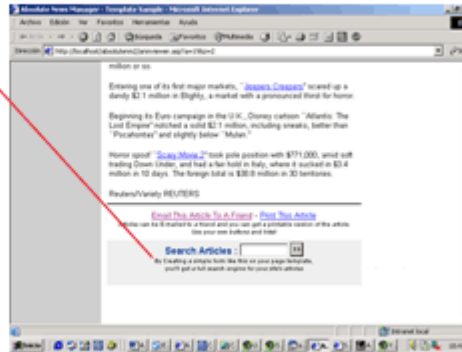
Absolute News Manager - Template Sample - Microsoft Internet Explorer

Archivo Edición Ver Favoritos Herramientas Ayuda

Atrás Búsqueda Favoritos Multimedia

Dirección http://localhost/absolutenm2/anmviewer.asp?a=19&z=2

million or so.

Entering one of its first major markets, "Jeepers Creepers" scared up a dandy $2.1 million in Blighty, a market with a pronounced thirst for horror.

Beginning its Euro campaign in the U.K., Disney cartoon "Atlantis: The Lost Empire" notched a solid $2.1 million, including sneaks, better than "Pocahontas" and slightly below "Mulan."

Horror spoof "Scary Movie 2" took pole position with $771,000, amid soft trading Down Under, and had a fair hold in Italy, where it sucked in $3.4 million in 10 days. The foreign total is $30.8 million in 30 territories.

Reuters/Variety REUTERS

Email This Article To A Friend - Print This Article

Articles can be E-mailed to a friend and you can get a printable version of the articles. Use your own buttons and links!

Search Articles : Go

By Creating a simple form like this on your page template, you'll get a full search engine for your site's articles

Intranet local

Inicio